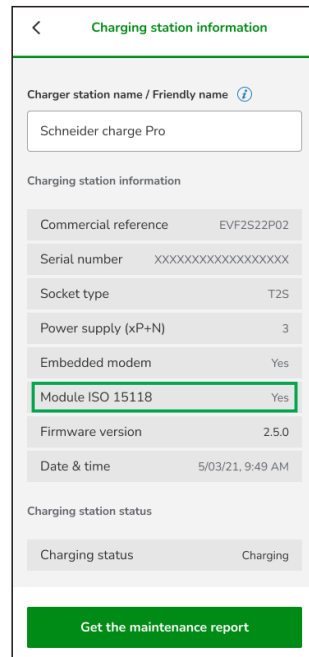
Charging station information

Charger station name / Friendly name

Schneider charge Pro

Charging station information

| Commercial reference | EVF2S22P02 |
|---|---|
| Serial number | XXXXXXXXXXXXXXXXX |
| Socket type | T2S |
| Power supply (xP+N) | 3 |
| Embedded modem | Yes |
| Module ISO 15118 | Yes |
| Firmware version | 2.5.0 |
| Date & time | 5/03/21, 9:49 AM |

Charging station status

| Charging status | Charging |
|---|---|

Get the maintenance report